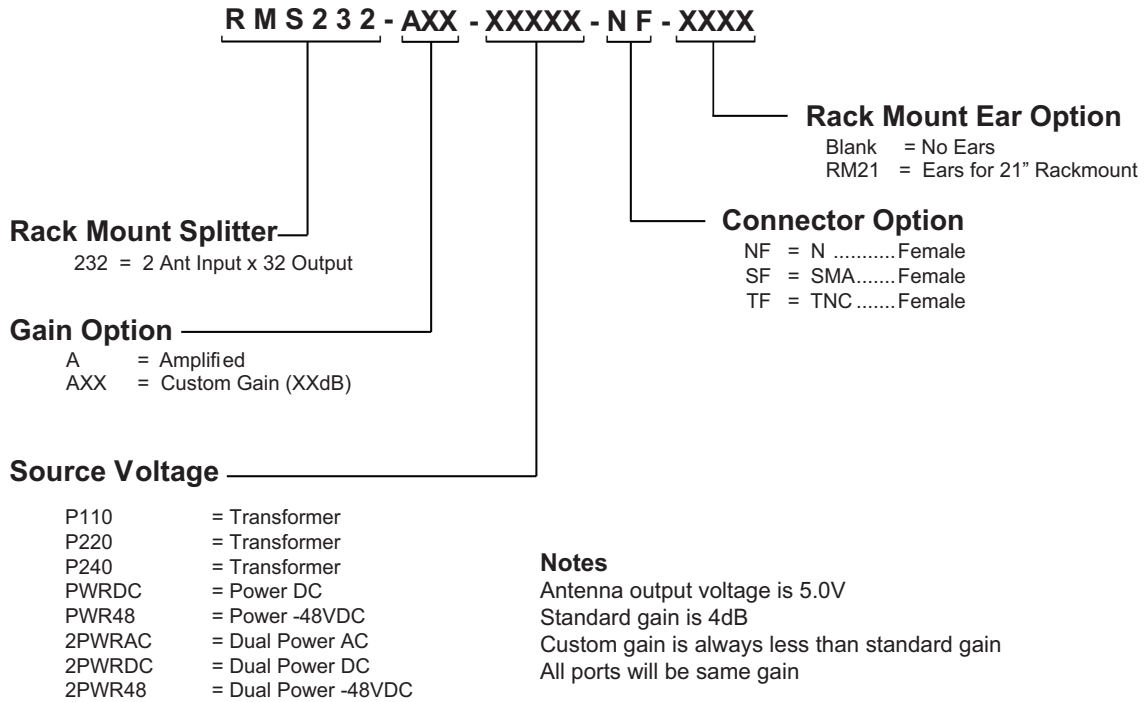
R M S 2 3 2 - AXX - XXXXX - N F - XXXX

Rack Mount Ear Option
Blank = No Ears
RM21 = Ears for 21" Rackmount

Connector Option
NF = N ...........Female
SF = SMA.......Female
TF = TNC .......Female

Rack Mount Splitter
232 = 2 Ant Input x 32 Output

Gain Option
A = Amplified
AXX = Custom Gain (XXdB)

Source Voltage
P110 = Transformer
P220 = Transformer
P240 = Transformer
PWRDC = Power DC
PWR48 = Power -48VDC
2PWRAC = Dual Power AC
2PWRDC = Dual Power DC
2PWR48 = Dual Power -48VDC

Notes
Antenna output voltage is 5.0V
Standard gain is 4dB
Custom gain is always less than standard gain
All ports will be same gain